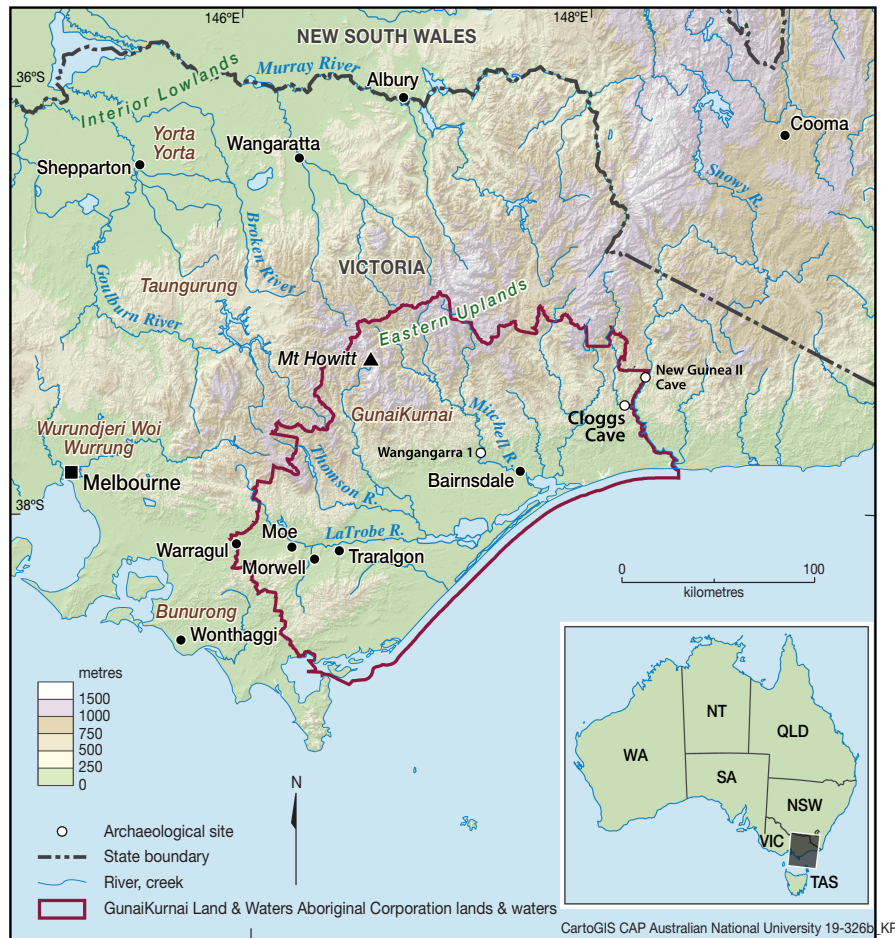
146°E
148°E
NEW SOUTH WALES
36°S
Interior Lowlands
Murray River
Albury
Cooma
Yorta Yorta
Wangaratta
Shepparton
Snowy R.
Broken River
VICTORIA
Goulburn River
Taungurung
Eastern Uplands
Mt Howitt
New Guinea II Cave
GunaiKurnai
Mitchell R.
Cloggs Cave
Wurundjeri Woi Wurrung
Wangangarra 1
Thomson R.
Melbourne
Bairnsdale
38°S
LaTrobe R.
Moe
Warragul
Traralgon
Morwell
0
100
kilometres
Bunurong
Wonthaggi
metres
1500
1000
750
500
250
0
N
Archaeological site
State boundary
River, creek
GunaiKurnai Land & Waters Aboriginal Corporation lands & waters
WA
NT
QLD
SA
NSW
VIC
TAS
CartoGIS CAP Australian National University 19-326b_KP